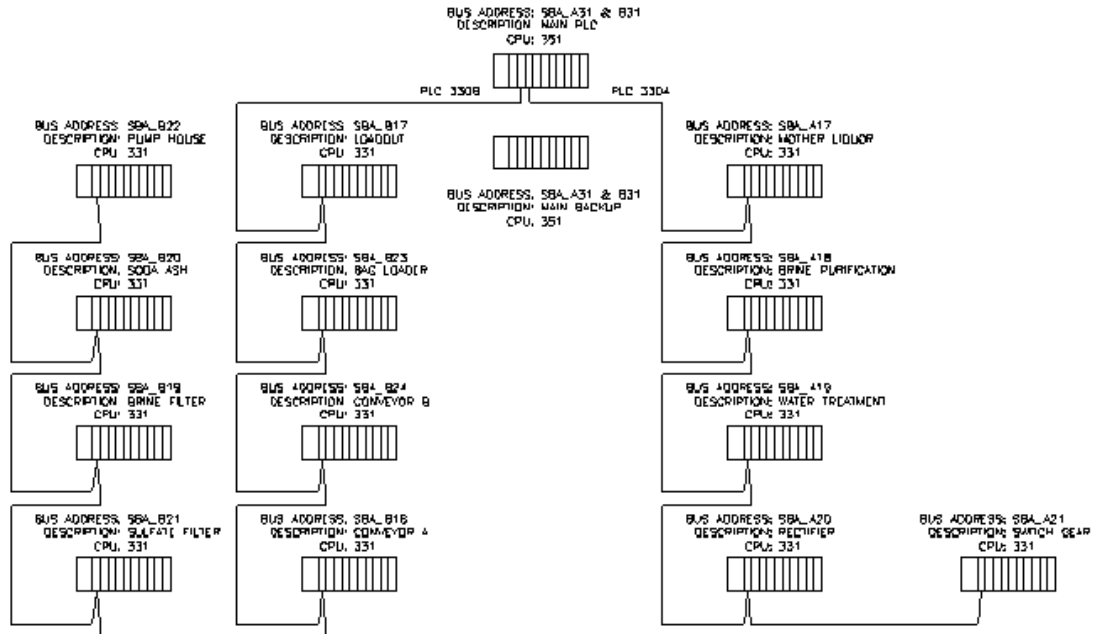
BUS ADDRESS: SBA_A31 & B31
DESCRIPTION: MAIN PLC
CPU: 351

PLC 3308

PLC 3304

BUS ADDRESS: SBA_B22
DESCRIPTION: PUMP HOUSE
CPU: 331

BUS ADDRESS: SBA_B17
DESCRIPTION: LOADOUT
CPU: 331

BUS ADDRESS: SBA_A31 & B31
DESCRIPTION: MAIN BACKUP
CPU: 351

BUS ADDRESS: SBA_A17
DESCRIPTION: MOTHER LIQUOR
CPU: 331

BUS ADDRESS: SBA_B20
DESCRIPTION: SODA ASH
CPU: 331

BUS ADDRESS: SBA_B23
DESCRIPTION: BAG LOADER
CPU: 331

BUS ADDRESS: SBA_A18
DESCRIPTION: BRINE PURIFICATION
CPU: 331

BUS ADDRESS: SBA_B19
DESCRIPTION: BRINE FILTER
CPU: 331

BUS ADDRESS: SBA_B24
DESCRIPTION: CONVEYOR B
CPU: 331

BUS ADDRESS: SBA_A19
DESCRIPTION: WATER TREATMENT
CPU: 331

BUS ADDRESS: SBA_B21
DESCRIPTION: SULFATE FILTER
CPU: 331

BUS ADDRESS: SBA_B18
DESCRIPTION: CONVEYOR A
CPU: 331

BUS ADDRESS: SBA_A20
DESCRIPTION: RECTIFIER
CPU: 331

BUS ADDRESS: SBA_A21
DESCRIPTION: SWITCH GEAR
CPU: 331